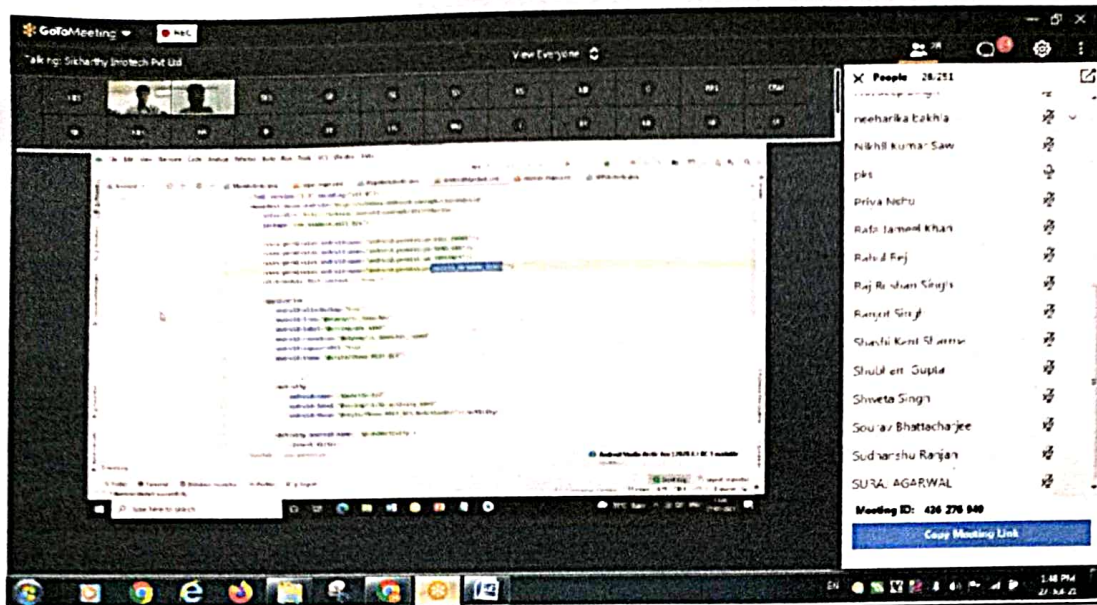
GoToMeeting
REC
Talking: Sikharthy Infotech Pvt Ltd
View Everyone
People 28/251
neeharika Lakhla
Nikhil Kumar Saw
pks
Priya Nehu
Rafa Jameel Khan
Rahul Raj
Raj Roshan Singh
Ranjit Singh
Shashi Kant Sharma
Shubham Gupta
Shweta Singh
Sourav Bhattacharjee
Sudhanshu Ranjan
SURAJ AGARWAL
Meeting ID: 426 278 949
Copy Meeting Link
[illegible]
1:48 PM